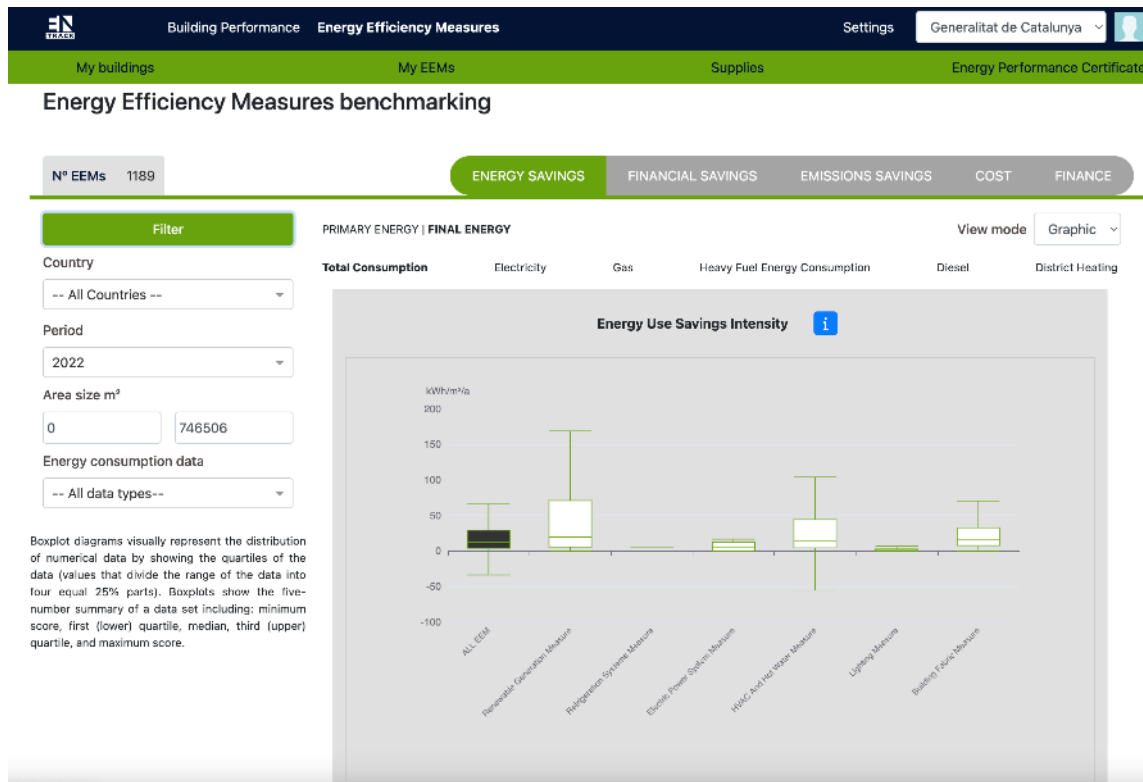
EN TRACK

Building Performance Energy Efficiency Measures Settings Generalitat de Catalunya

My buildings My EEMs Supplies Energy Performance Certificate

Energy Efficiency Measures benchmarking

Nº EEMs 1189

ENERGY SAVINGS FINANCIAL SAVINGS EMISSIONS SAVINGS COST FINANCE

Filter

Country

-- All Countries --

Period

2022

Area size m²

0

746506

Energy consumption data

-- All data types--

Boxplot diagrams visually represent the distribution of numerical data by showing the quartiles of the data (values that divide the range of the data into four equal 25% parts). Boxplots show the five-number summary of a data set including: minimum score, first (lower) quartile, median, third (upper) quartile, and maximum score.

PRIMARY ENERGY | FINAL ENERGY

View mode Graphic

Total Consumption Electricity Gas Heavy Fuel Energy Consumption Diesel District Heating

Energy Use Savings Intensity i

kWh/m²/a

200

150

100

50

0

-50

-100

ALL EEM

Renewable Generation Measure

Refrigeration Systems Measure

Electric Power System Measure

HVAC And Hot Water Measure

Lighting Measure

Building Fabric Measure